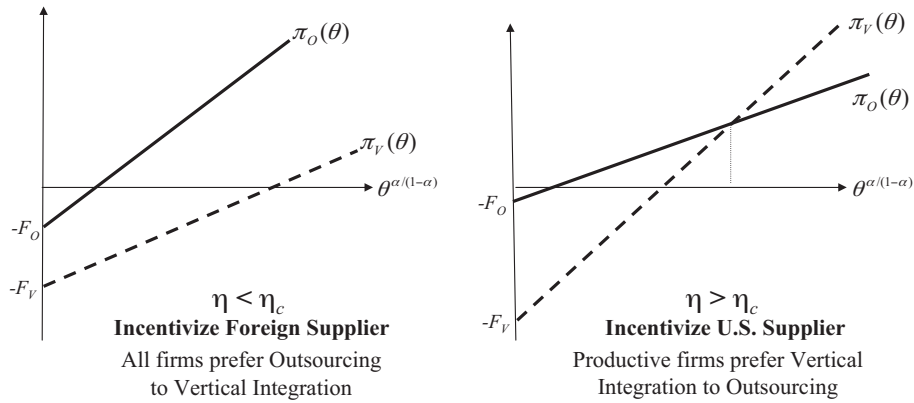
$\pi_O(\theta)$

$\pi_V(\theta)$

$\theta^{\alpha/(1-\alpha)}$

$-F_O$

$-F_V$

$\eta < \eta_c$

**Incentivize Foreign Supplier**

All firms prefer Outsourcing to Vertical Integration

$\pi_V(\theta)$

$\pi_O(\theta)$

$\theta^{\alpha/(1-\alpha)}$

$-F_O$

$-F_V$

$\eta > \eta_c$

**Incentivize U.S. Supplier**

Productive firms prefer Vertical Integration to Outsourcing